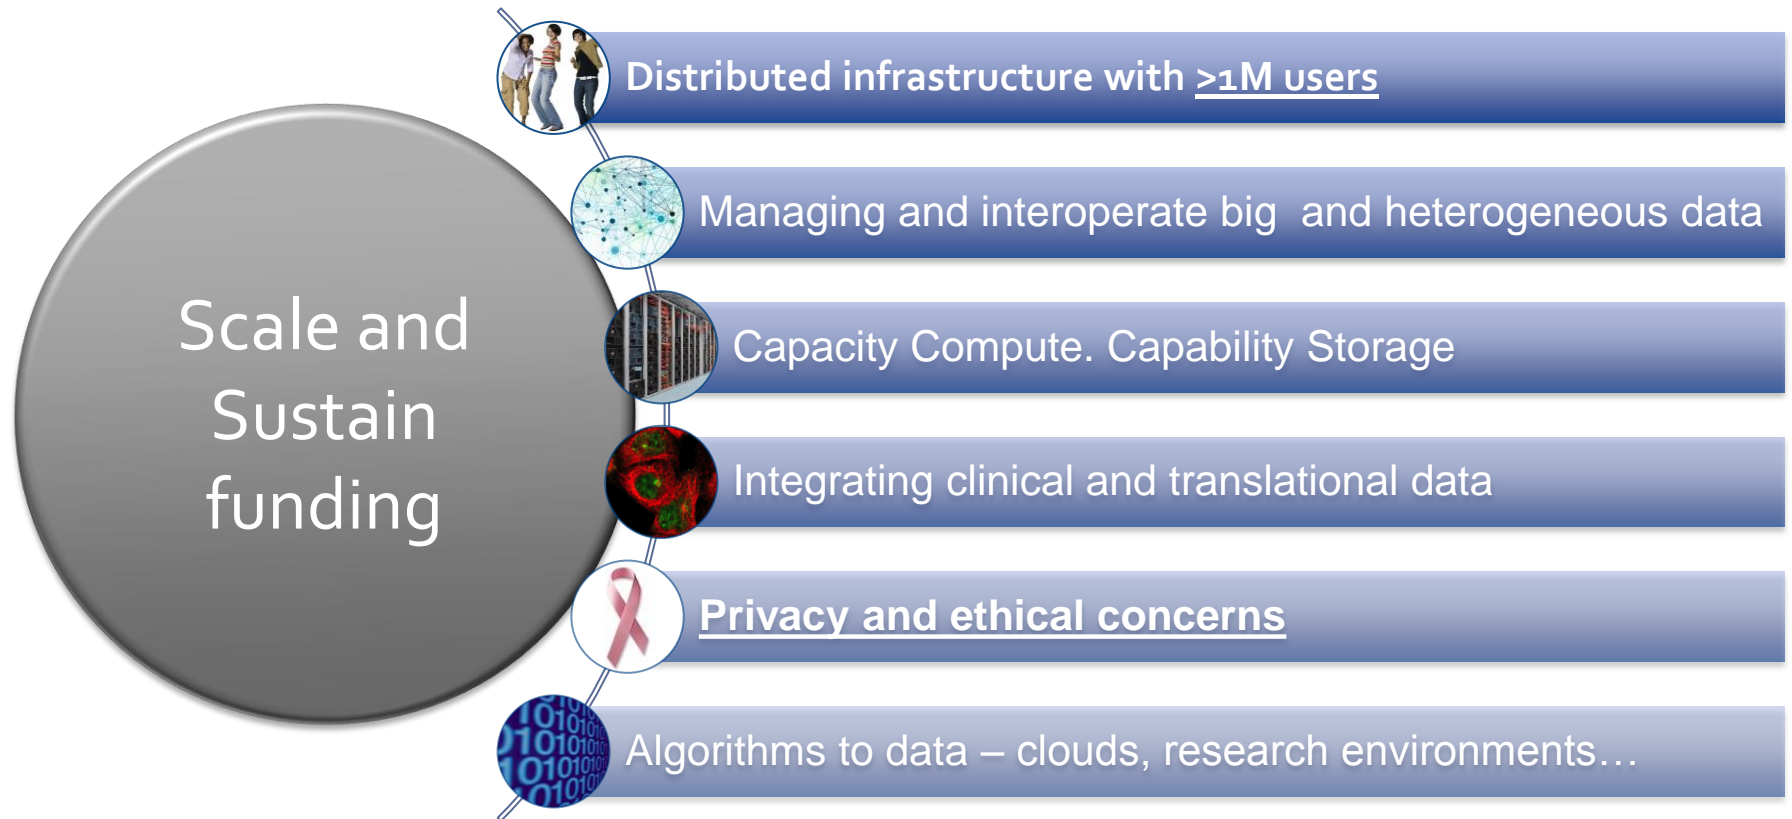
Scale and Sustain funding

Distributed infrastructure with >1M users

Managing and interoperate big and heterogeneous data

Capacity Compute. Capability Storage

Integrating clinical and translational data

Privacy and ethical concerns

Algorithms to data – clouds, research environments…